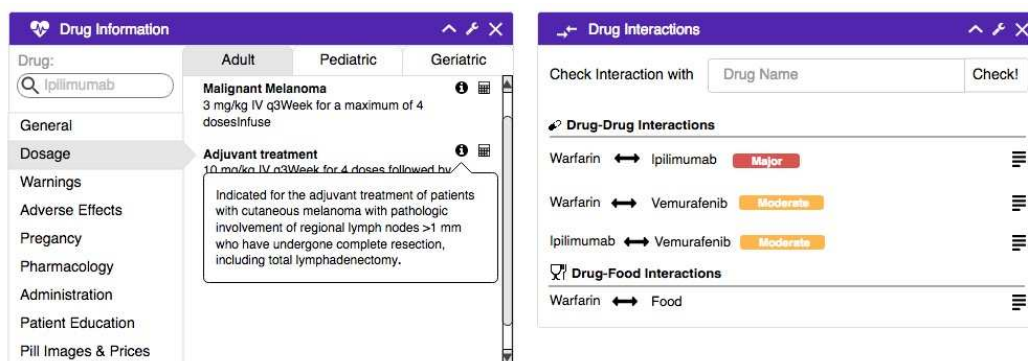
Drug Information

Drug:

Ipilimumab

General
Dosage
Warnings
Adverse Effects
Pregancy
Pharmacology
Administration
Patient Education
Pill Images & Prices

| Adult | Pediatric | Geriatric |
|---|---|---|

Malignant Melanoma
3 mg/kg IV q3Week for a maximum of 4 dosesInfuse

Adjuvant treatment
10 mg/kg IV q3Week for 4 doses followed by

Indicated for the adjuvant treatment of patients with cutaneous melanoma with pathologic involvement of regional lymph nodes >1 mm who have undergone complete resection, including total lymphadenectomy.

Drug Interactions

Check Interaction with Drug Name Check!

Drug-Drug Interactions

Warfarin ⟷ Ipilimumab Major

Warfarin ⟷ Vemurafenib Moderate

Ipilimumab ⟷ Vemurafenib Moderate

Drug-Food Interactions

Warfarin ⟷ Food